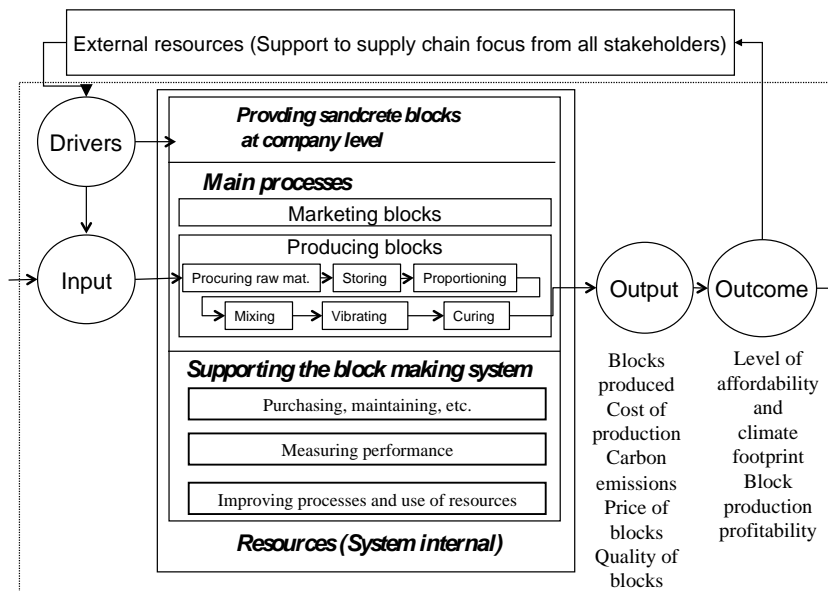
External resources (Support to supply chain focus from all stakeholders)

Drivers

Input

Provding sandcrete blocks at company level

Main processes

Marketing blocks

Producing blocks

Procuring raw mat.

Storing

Proportioning

Mixing

Vibrating

Curing

Supporting the block making system

Purchasing, maintaining, etc.

Measuring performance

Improving processes and use of resources

Resources (System internal)

Output

Outcome

Blocks produced Cost of production Carbon emissions Price of blocks Quality of blocks

Level of affordability and climate footprint Block production profitability